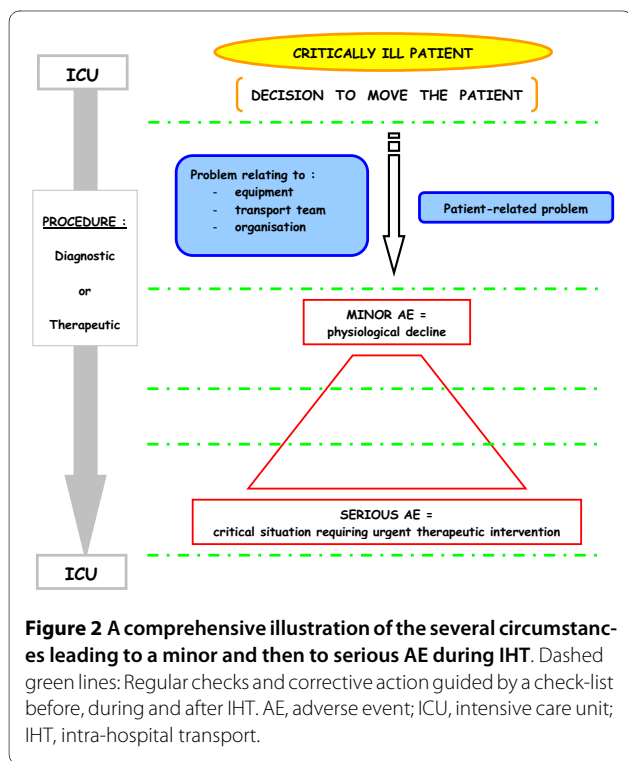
ICU

CRITICALLY ILL PATIENT

DECISION TO MOVE THE PATIENT

PROCEDURE :

Diagnostic

or

Therapeutic

Problem relating to :
- equipment
- transport team
- organisation

Patient-related problem

MINOR AE = physiological decline

SERIOUS AE = critical situation requiring urgent therapeutic intervention

ICU

**Figure 2 A comprehensive illustration of the several circumstances leading to a minor and then to serious AE during IHT**. Dashed green lines: Regular checks and corrective action guided by a check-list before, during and after IHT. AE, adverse event; ICU, intensive care unit; IHT, intra-hospital transport.